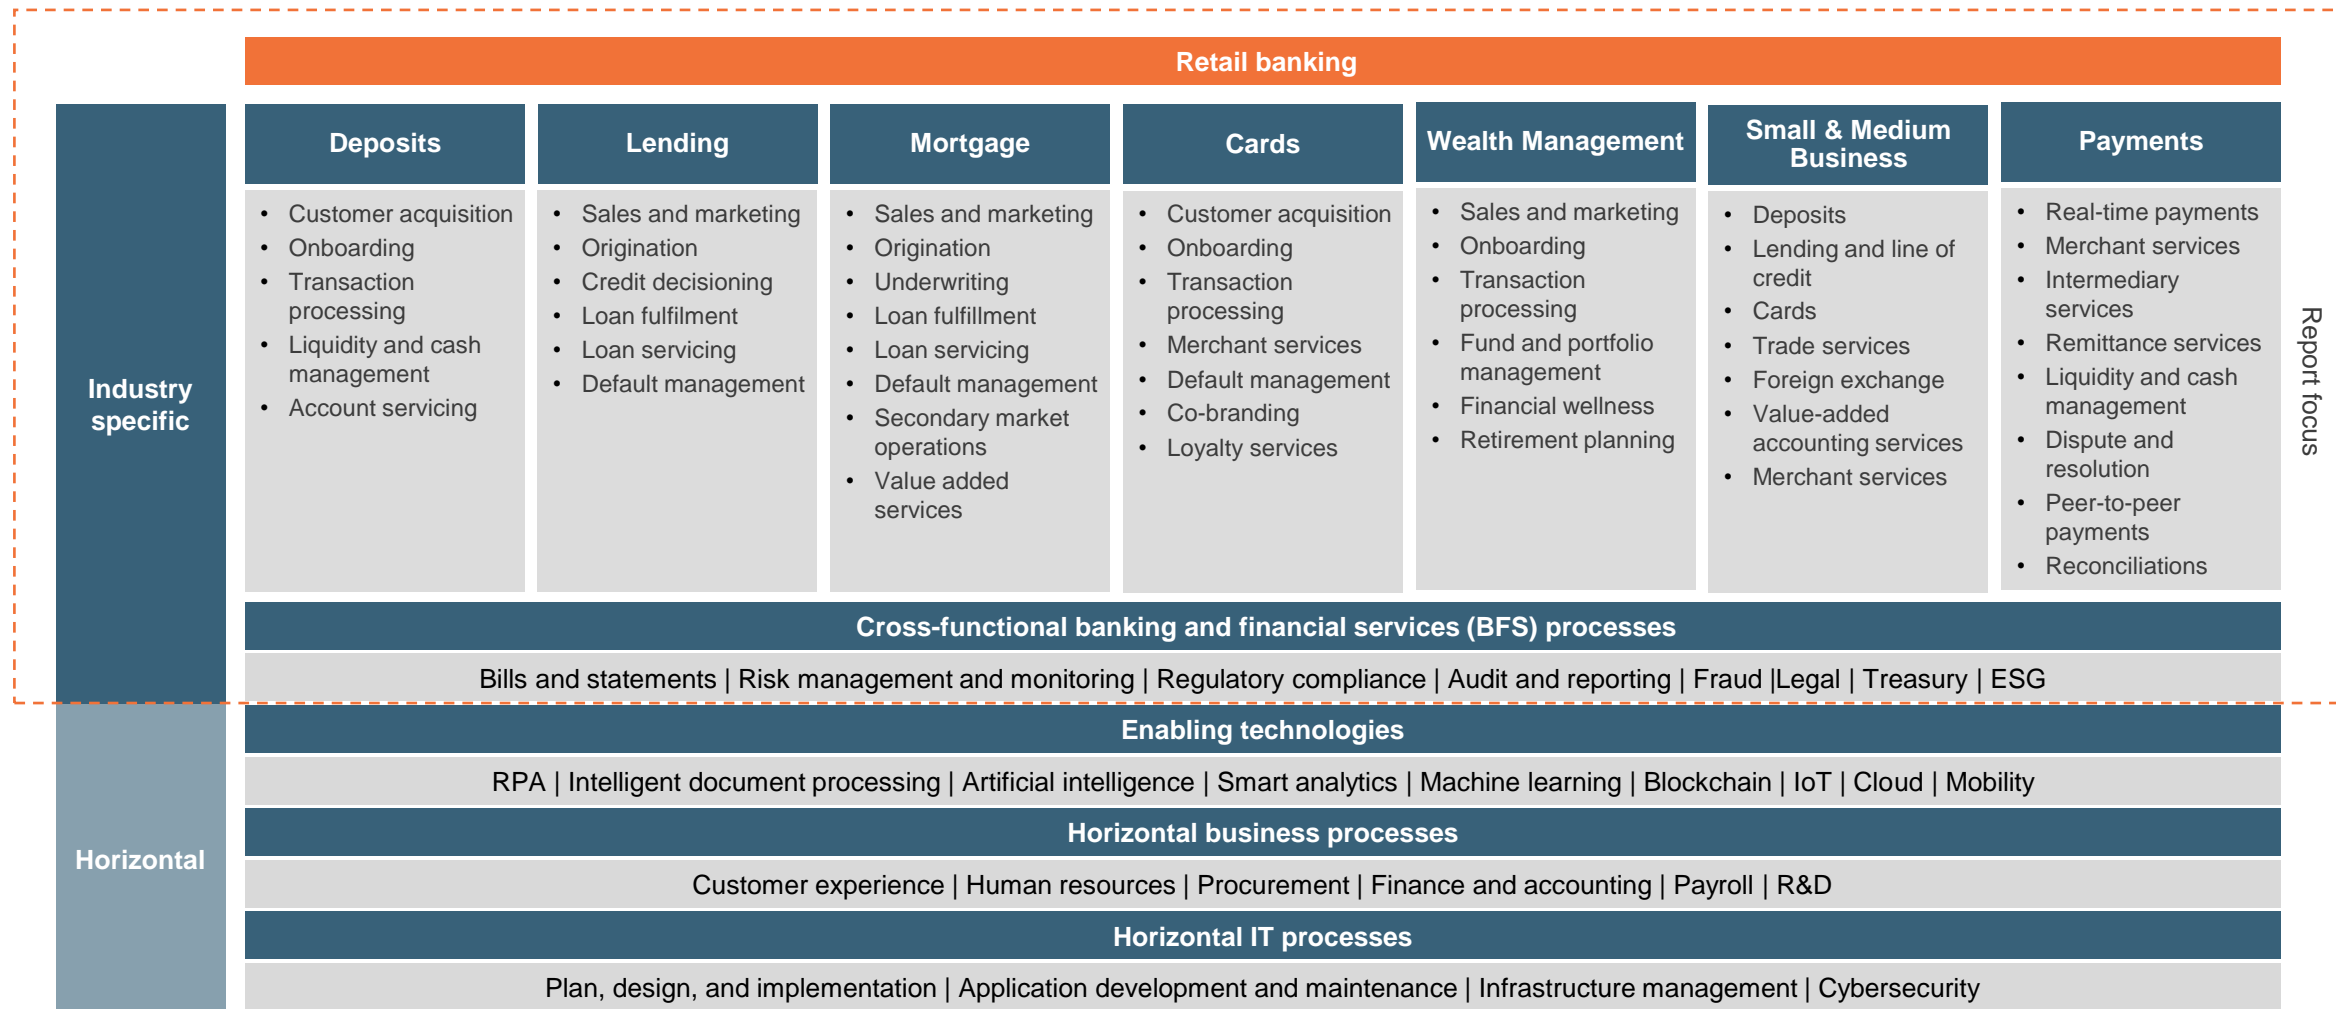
Retail banking

Industry specific

Deposits
- Customer acquisition
- Onboarding
- Transaction processing
- Liquidity and cash management
- Account servicing

Lending
- Sales and marketing
- Origination
- Credit decisioning
- Loan fulfilment
- Loan servicing
- Default management

Mortgage
- Sales and marketing
- Origination
- Underwriting
- Loan fulfillment
- Loan servicing
- Default management
- Secondary market operations
- Value added services

Cards
- Customer acquisition
- Onboarding
- Transaction processing
- Merchant services
- Default management
- Co-branding
- Loyalty services

Wealth Management
- Sales and marketing
- Onboarding
- Transaction processing
- Fund and portfolio management
- Financial wellness
- Retirement planning

Small & Medium Business
- Deposits
- Lending and line of credit
- Cards
- Trade services
- Foreign exchange
- Value-added accounting services
- Merchant services

Payments
- Real-time payments
- Merchant services
- Intermediary services
- Remittance services
- Liquidity and cash management
- Dispute and resolution
- Peer-to-peer payments
- Reconciliations

Report focus

Cross-functional banking and financial services (BFS) processes

Bills and statements | Risk management and monitoring | Regulatory compliance | Audit and reporting | Fraud |Legal | Treasury | ESG

Horizontal

Enabling technologies

RPA | Intelligent document processing | Artificial intelligence | Smart analytics | Machine learning | Blockchain | IoT | Cloud | Mobility

Horizontal business processes

Customer experience | Human resources | Procurement | Finance and accounting | Payroll | R&D

Horizontal IT processes

Plan, design, and implementation | Application development and maintenance | Infrastructure management | Cybersecurity